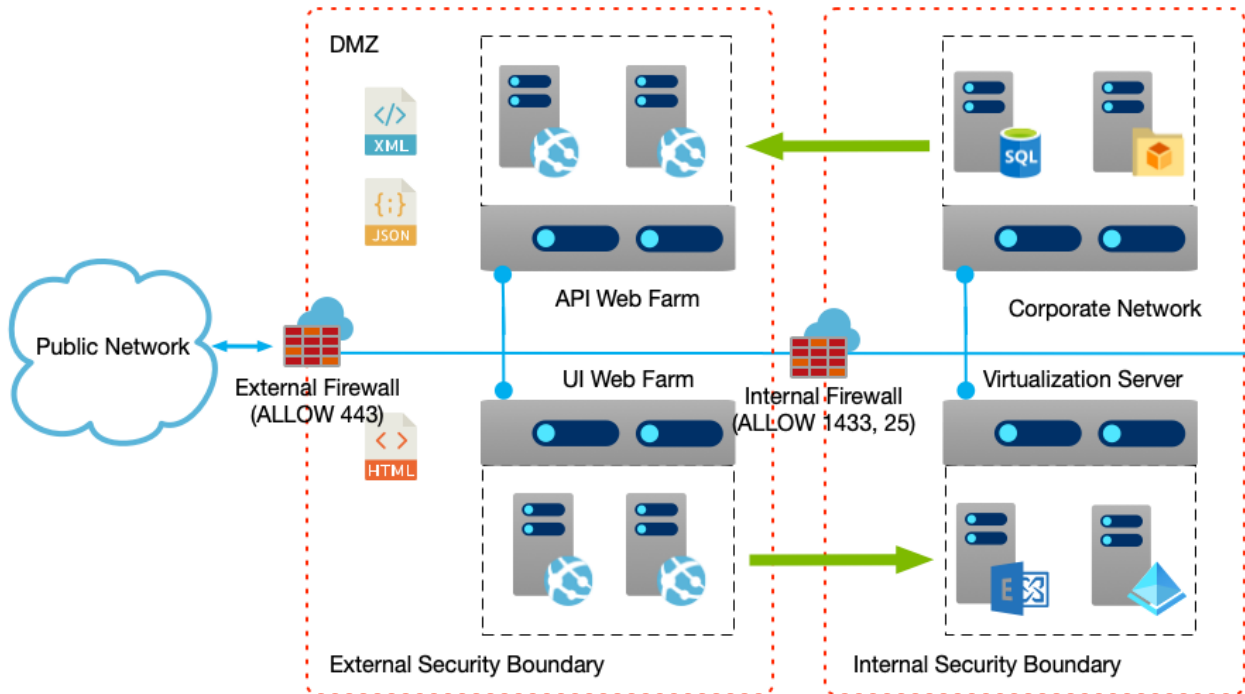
DMZ

</>
XML

{;}
JSON

SQL

API Web Farm

Corporate Network

Public Network

External Firewall
(ALLOW 443)

UI Web Farm

Internal Firewall
(ALLOW 1433, 25)

Virtualization Server

< >
HTML

E

External Security Boundary

Internal Security Boundary